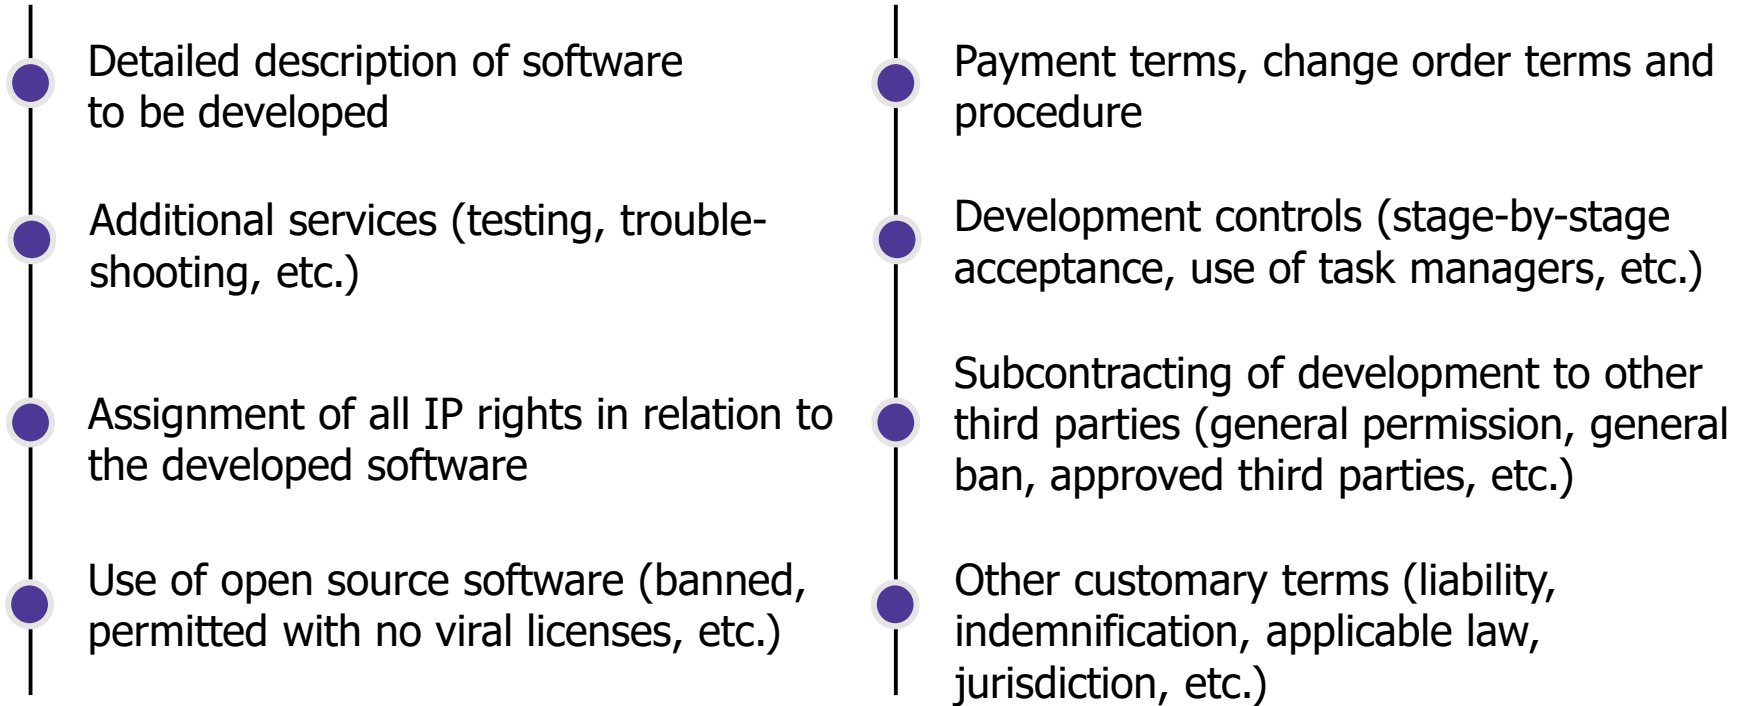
Detailed description of software to be developed

Additional services (testing, troubleshooting, etc.)

Assignment of all IP rights in relation to the developed software

Use of open source software (banned, permitted with no viral licenses, etc.)

Payment terms, change order terms and procedure

Development controls (stage-by-stage acceptance, use of task managers, etc.)

Subcontracting of development to other third parties (general permission, general ban, approved third parties, etc.)

Other customary terms (liability, indemnification, applicable law, jurisdiction, etc.)